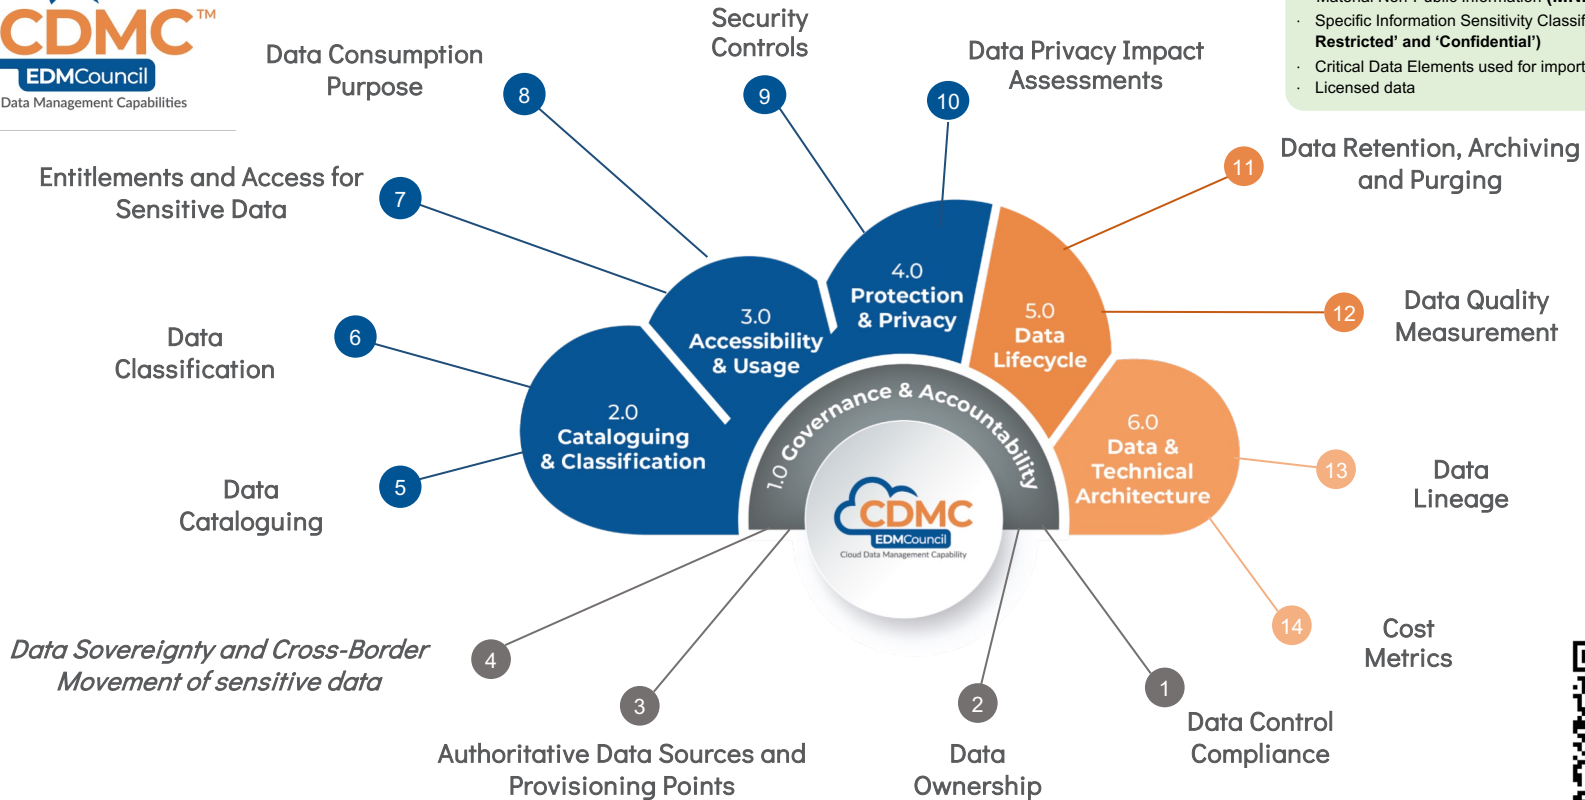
CDMC™
EDMCouncil
Data Management Capabilities

Data Consumption Purpose

Security Controls

Data Privacy Impact Assessments

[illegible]
Specific Information Sensitivity Classif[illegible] Restricted' and 'Confidential')
Critical Data Elements used for import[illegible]
Licensed data

Entitlements and Access for Sensitive Data

Data Retention, Archiving and Purging

8
9
10
11
7

4.0 Protection & Privacy

3.0 Accessibility & Usage

5.0 Data Lifecycle

Data Quality Measurement

12

Data Classification

6

2.0 Cataloguing & Classification

6.0 Data & Technical Architecture

1.0 Governance & Accountability

CDMC
EDMCouncil
Cloud Data Management Capability

13

Data Lineage

5

Data Cataloguing

14

Cost Metrics

Data Sovereignty and Cross-Border Movement of sensitive data

4

1

3

2

Data Control Compliance

Authoritative Data Sources and Provisioning Points

Data Ownership